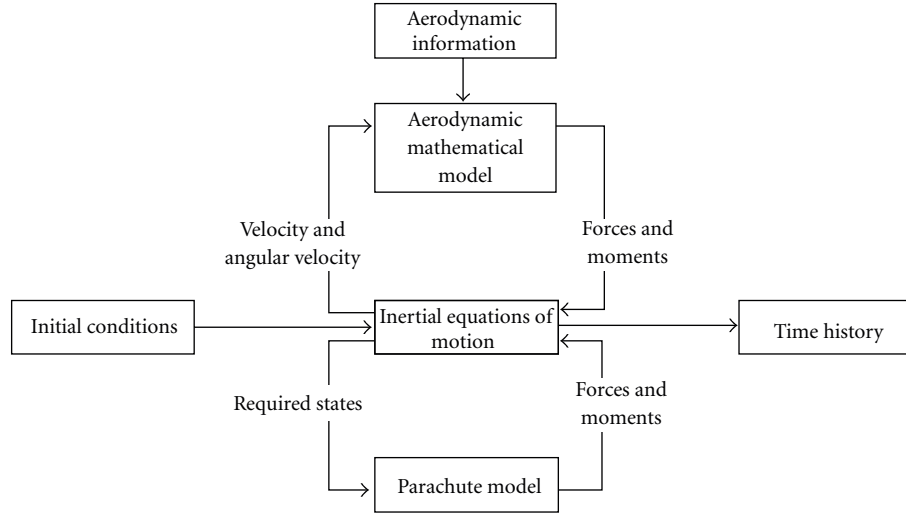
Aerodynamic information

Aerodynamic mathematical model

Velocity and angular velocity

Forces and moments

Initial conditions

Inertial equations of motion

Time history

Required states

Forces and moments

Parachute model